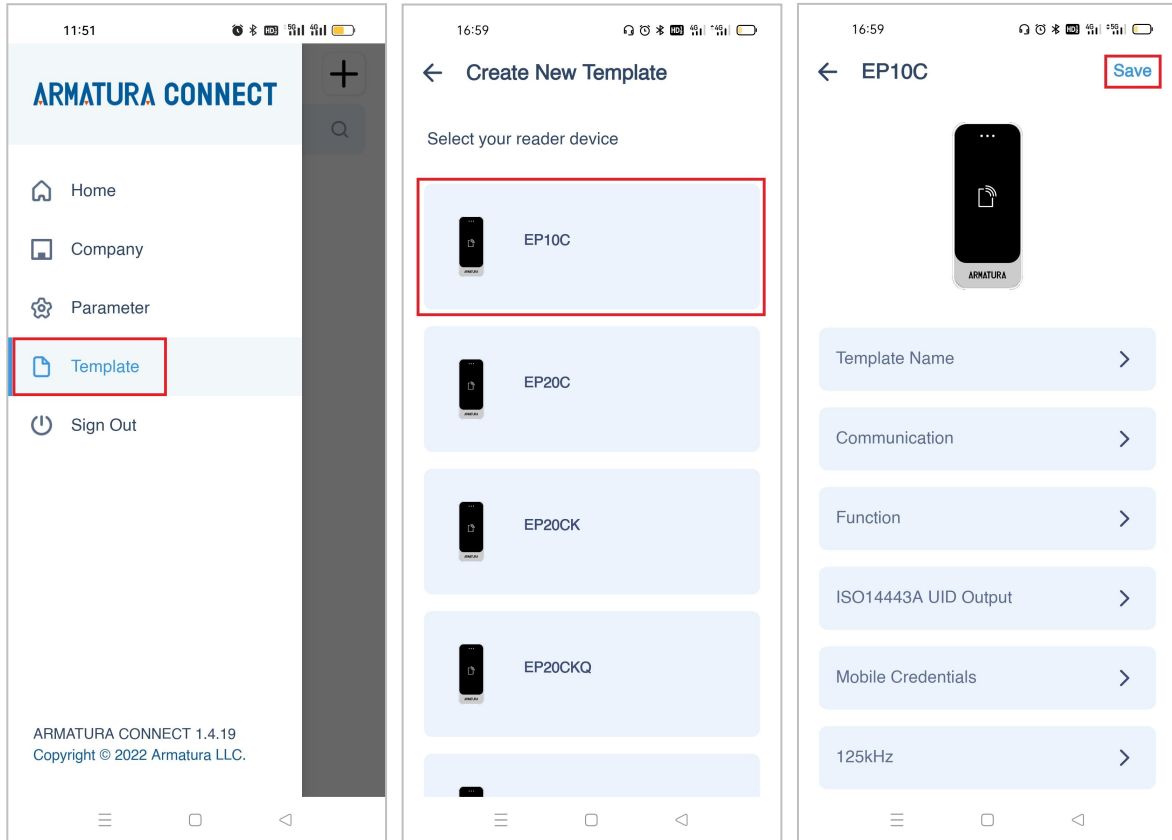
11:51

ARMATURA CONNECT

Home

Company

Parameter

Template

Sign Out

ARMATURA CONNECT 1.4.19
Copyright © 2022 Armatura LLC.

16:59

Create New Template

Select your reader device

EP10C

EP20C

EP20CK

EP20CKQ

16:59

EP10C

Save

ARMATURA

Template Name

Communication

Function

ISO14443A UID Output

Mobile Credentials

125kHz